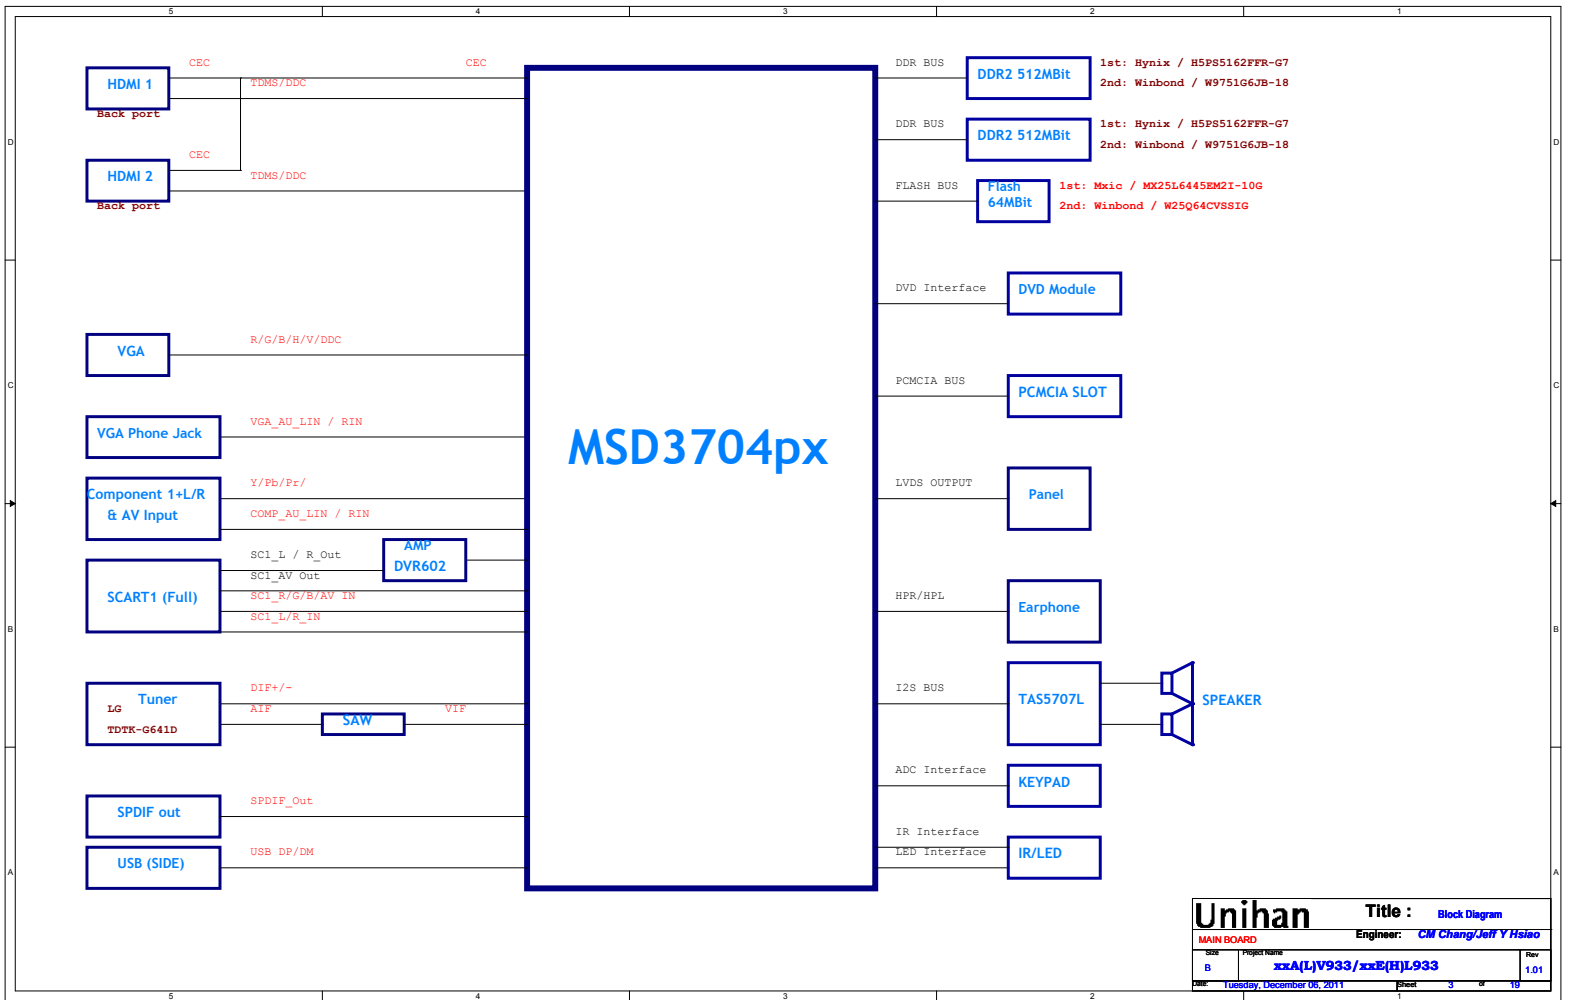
5 4 3 2 1

D C B A

HDMI 1
Back port
CEC
TDMS/DDC
CEC

HDMI 2
Back port
CEC
TDMS/DDC

VGA
R/G/B/H/V/DDC

VGA Phone Jack
VGA_AU_LIN / RIN

Component 1+L/R & AV Input
Y/Pb/Pr/
COMP_AU_LIN / RIN

SCART1 (Full)
SC1_L / R_Out
SC1_AV Out
SC1_R/G/B/AV IN
SC1_L/R_IN
AMP DVR602

Tuner
LG
TDTK-G641D
DIF+/-
AIF
SAW
VIF

SPDIF out
SPDIF_Out

USB (SIDE)
USB DP/DM

MSD3704px

DDR BUS
DDR2 512MBit
1st: Hynix / H5PS5162FFR-G7
2nd: Winbond / W9751G6JB-18

DDR BUS
DDR2 512MBit
1st: Hynix / H5PS5162FFR-G7
2nd: Winbond / W9751G6JB-18

FLASH BUS
Flash 64MBit
1st: Mxic / MX25L6445EM2I-10G
2nd: Winbond / W25Q64CVSSIG

DVD Interface
DVD Module

PCMCIA BUS
PCMCIA SLOT

LVDS OUTPUT
Panel

HPR/HPL
Earphone

I2S BUS
TAS5707L
SPEAKER

ADC Interface
KEYPAD

IR Interface
LED Interface
IR/LED

Unihan
MAIN BOARD
Title : Block Diagram
Engineer: CM Chang/Jeff Y Hsiao
Size B
Project Name xxA(L)V933/xxE(H)L933
Rev 1.01
Date: Tuesday, December 06, 2011 Sheet 3 of 19